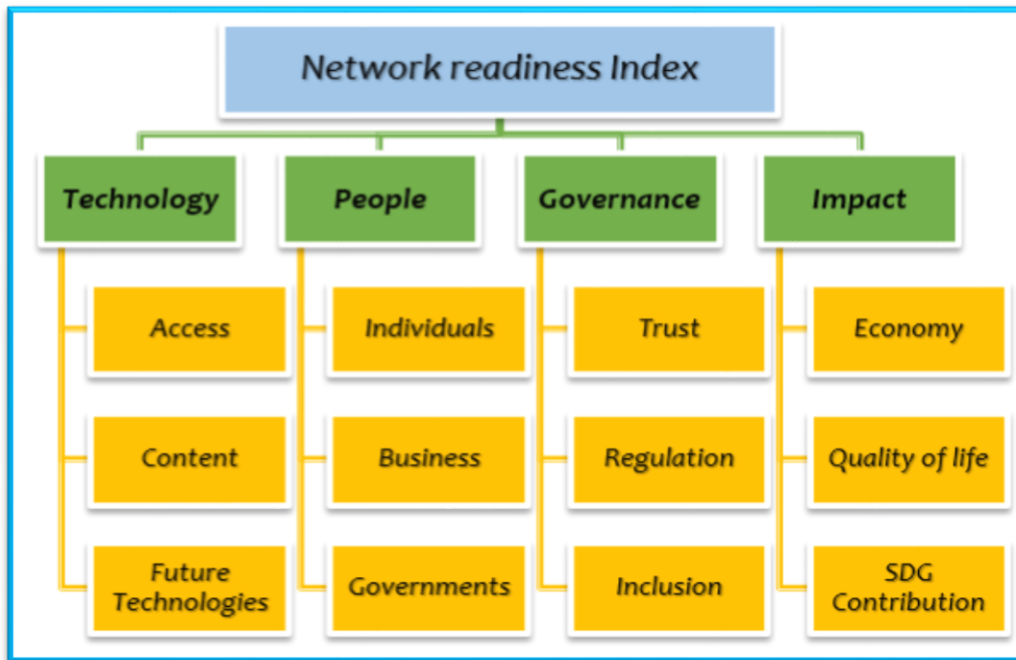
Network readiness Index

Technology

Access

Content

Future Technologies

People

Individuals

Business

Governments

Governance

Trust

Regulation

Inclusion

Impact

Economy

Quality of life

SDG Contribution